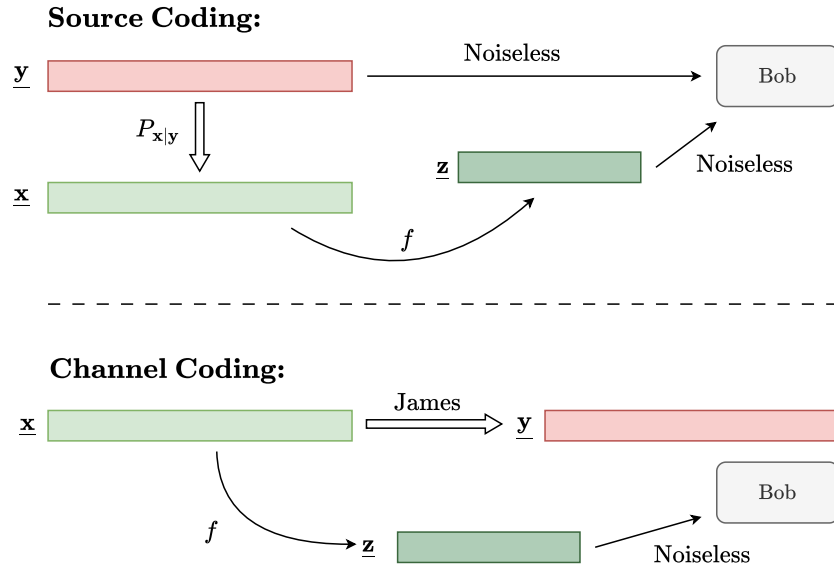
**Source Coding:**

$\underline{\mathbf{y}}$

Noiseless

Bob

$P_{\mathbf{x}|\mathbf{y}}$

$\underline{\mathbf{z}}$

Noiseless

$\underline{\mathbf{x}}$

$f$

**Channel Coding:**

$\underline{\mathbf{x}}$

James

$\underline{\mathbf{y}}$

Bob

$f$

$\underline{\mathbf{z}}$

Noiseless